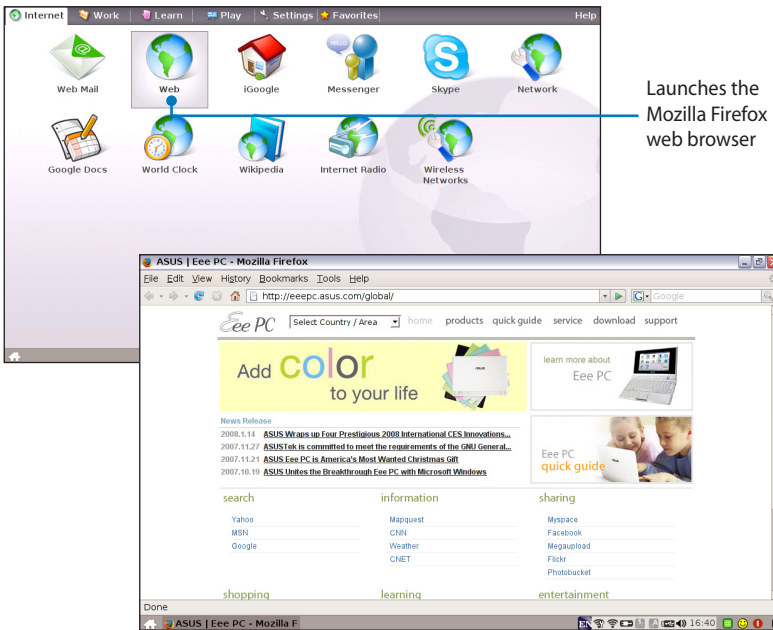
Internet | Work | Learn | Play | Settings | Favorites | Help

Web Mail
Web
iGoogle
Messenger
Skype
Network
Google Docs
World Clock
Wikipedia
Internet Radio
Wireless Networks

Launches the Mozilla Firefox web browser

ASUS | Eee PC - Mozilla Firefox
File Edit View History Bookmarks Tools Help
http://eeepc.asus.com/global/
Google

Eee PC Select Country / Area home products quick guide service download support

Add color to your life

learn more about Eee PC

News Release
2008.1.14 ASUS Wraps up Four Prestigious 2008 International CES Innovations...
2007.11.27 ASUSTek is committed to meet the requirements of the GNU General...
2007.11.21 ASUS Eee PC is America's Most Wanted Christmas Gift
2007.10.19 ASUS Unites the Breakthrough Eee PC with Microsoft Windows

Eee PC quick guide

search
Yahoo
MSN
Google

information
Mapquest
CNN
Weather
CNET

sharing
Myspace
Facebook
Megaupload
Flickr
Photobucket

shopping
learning
entertainment

Done
ASUS | Eee PC - Mozilla F
16:40